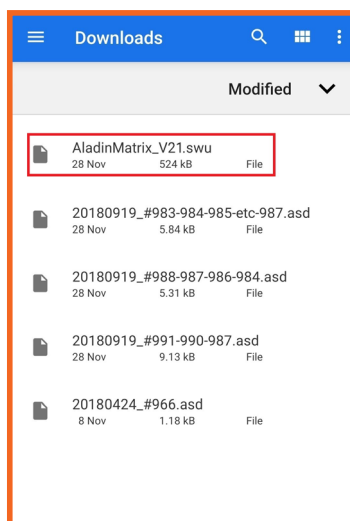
Downloads

Modified

AladinMatrix_V21.swu
28 Nov 524 kB File

20180919_#983-984-985-etc-987.asd
28 Nov 5.84 kB File

20180919_#988-987-986-984.asd
28 Nov 5.31 kB File

20180919_#991-990-987.asd
28 Nov 9.13 kB File

20180424_#966.asd
8 Nov 1.18 kB File